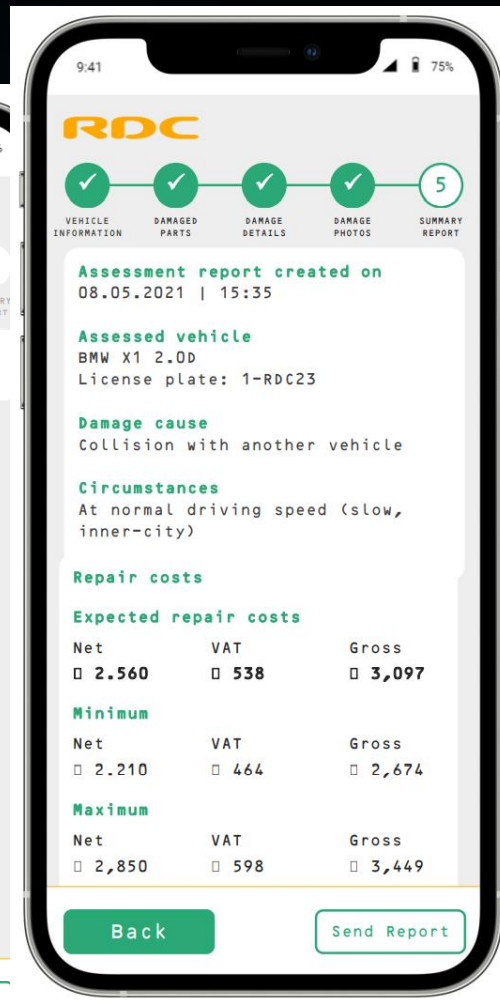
9:41

75%

RDC

VEHICLE INFORMATION

DAMAGED PARTS

DAMAGE DETAILS

DAMAGE PHOTOS

5

SUMMARY REPORT

Assessment report created on
08.05.2021 | 15:35

Assessed vehicle
BMW X1 2.0D
License plate: 1-RDC23

Damage cause
Collision with another vehicle

Circumstances
At normal driving speed (slow, inner-city)

Repair costs

Expected repair costs

| Net | VAT | Gross |
|---|---|---|
| ▯ 2.560 | ▯ 538 | ▯ 3,097 |

Minimum

| Net | VAT | Gross |
|---|---|---|
| ▯ 2.210 | ▯ 464 | ▯ 2,674 |

Maximum

| Net | VAT | Gross |
|---|---|---|
| ▯ 2,850 | ▯ 598 | ▯ 3,449 |

Back

Send Report